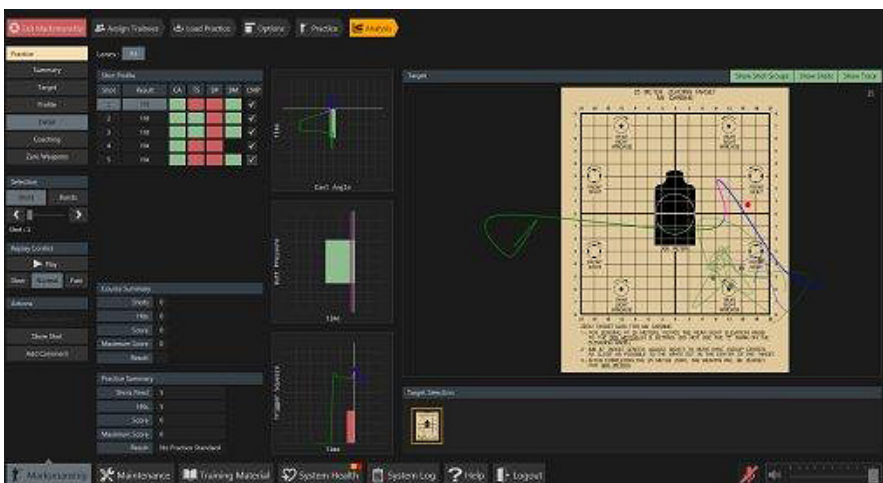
Exit Marksmanship
Assign Trainees
Load Practice
Options
Practice
Analysis

Practice
Lanes
All
Summary
Target
Profile
Detail
Coaching
Zero Weapons

Shot Profile
| Shot | Result | CA | TS | SP | SM | CHP |
|---|---|---|---|---|---|---|
| 1 | 1W | | | | | ✓ |
| 2 | 1W | | | | | ✓ |
| 3 | 1W | | | | | ✓ |
| 4 | 1W | | | | | ✓ |
| 5 | 1W | | | | | ✓ |

Selection
Shots
Bursts
Shot : 1

Replay Control
Play
Slow
Normal
Fast

Actions
Show Shot
Add Comment

Course Summary
Shots 0
Hits 0
Score 0
Maximum Score 0
Result

Practice Summary
Shots Fired 5
Hits 5
Score 0
Maximum Score 0
Result No Practice Standard

Cant Angle
Time
Butt Pressure
Time
Trigger Squeeze
Time

Target
Show Shot Groups
Show Shots
Show Trace

Target Selection

Marksmanship
Maintenance
Training Material
System Health
System Log
Help
Logout